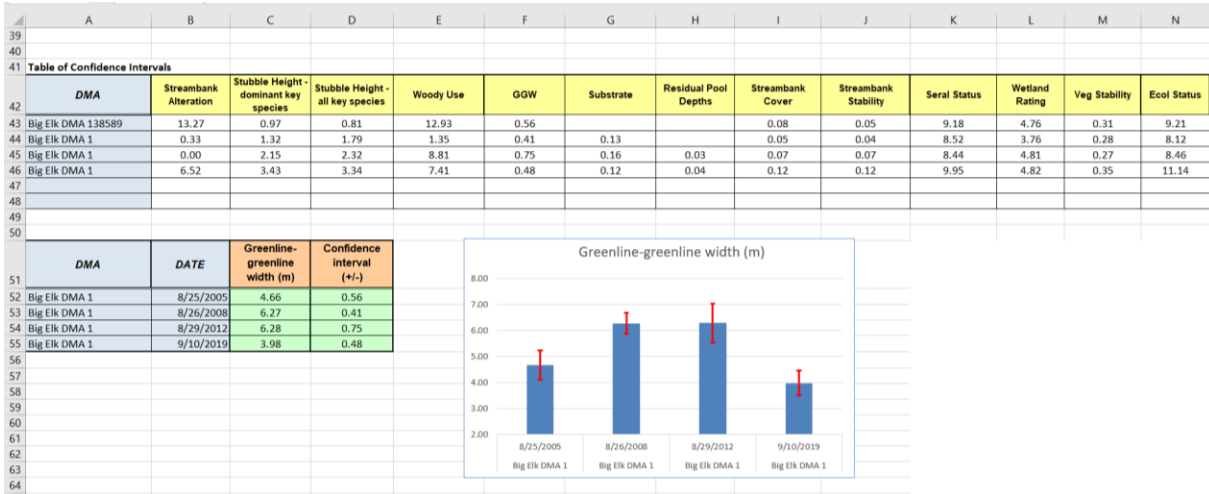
| | A | B | C | D | E | F | G | H | I | J | K | L | M | N |
|---|---|---|---|---|---|---|---|---|---|---|---|---|---|---|
| 39 | | | | | | | | | | | | | | |
| 40 | | | | | | | | | | | | | | |
| 41 | Table of Confidence Intervals | | | | | | | | | | | | | |
| 42 | DMA | Streambank Alteration | Stubble Height - dominant key species | Stubble Height - all key species | Woody Use | GGW | Substrate | Residual Pool Depths | Streambank Cover | Streambank Stability | Seral Status | Wetland Rating | Veg Stability | Ecol Status |
| 43 | Big Elk DMA 138589 | 13.27 | 0.97 | 0.81 | 12.93 | 0.56 | | | 0.08 | 0.05 | 9.18 | 4.76 | 0.31 | 9.21 |
| 44 | Big Elk DMA 1 | 0.33 | 1.32 | 1.79 | 1.35 | 0.41 | 0.13 | | 0.05 | 0.04 | 8.52 | 3.76 | 0.28 | 8.12 |
| 45 | Big Elk DMA 1 | 0.00 | 2.15 | 2.32 | 8.81 | 0.75 | 0.16 | 0.03 | 0.07 | 0.07 | 8.44 | 4.81 | 0.27 | 8.46 |
| 46 | Big Elk DMA 1 | 6.52 | 3.43 | 3.34 | 7.41 | 0.48 | 0.12 | 0.04 | 0.12 | 0.12 | 9.95 | 4.82 | 0.35 | 11.14 |
| 47 | | | | | | | | | | | | | | |
| 48 | | | | | | | | | | | | | | |
| 49 | | | | | | | | | | | | | | |
| 50 | | | | | | | | | | | | | | |

| | DMA | DATE | Greenline-greenline width (m) | Confidence interval (+/-) |
|---|---|---|---|---|
| 51 | | | | |
| 52 | Big Elk DMA 1 | 8/25/2005 | 4.66 | 0.56 |
| 53 | Big Elk DMA 1 | 8/26/2008 | 6.27 | 0.41 |
| 54 | Big Elk DMA 1 | 8/29/2012 | 6.28 | 0.75 |
| 55 | Big Elk DMA 1 | 9/10/2019 | 3.98 | 0.48 |

56 57 58 59 60 61 62 63 64

Greenline-greenline width (m)

8.00
7.00
6.00
5.00
4.00
3.00
2.00

8/25/2005 Big Elk DMA 1
8/26/2008 Big Elk DMA 1
8/29/2012 Big Elk DMA 1
9/10/2019 Big Elk DMA 1